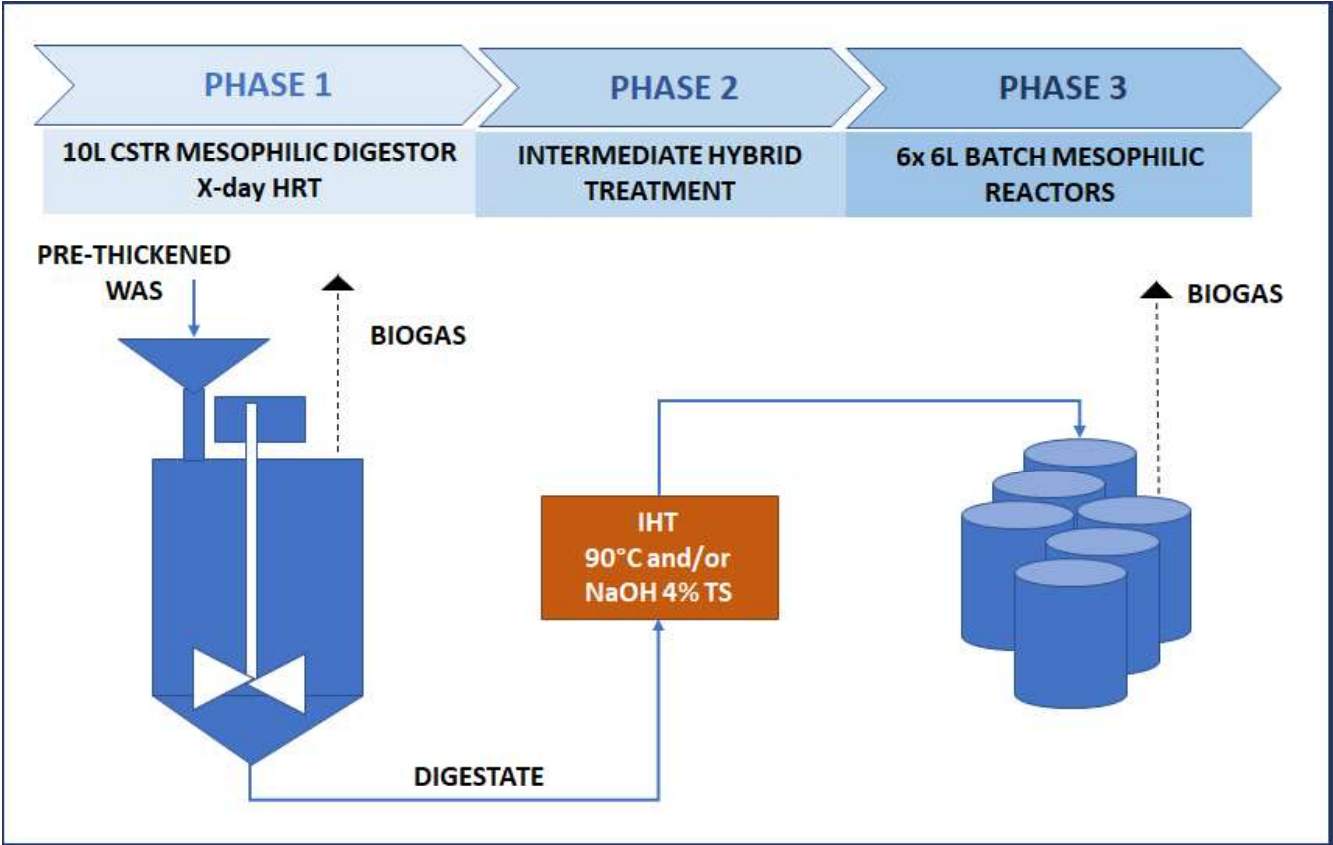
PHASE 1

10L CSTR MESOPHILIC DIGESTOR X-day HRT

PHASE 2

INTERMEDIATE HYBRID TREATMENT

PHASE 3

6x 6L BATCH MESOPHILIC REACTORS

PRE-THICKENED WAS

BIOGAS

BIOGAS

IHT 90°C and/or NaOH 4% TS

DIGESTATE